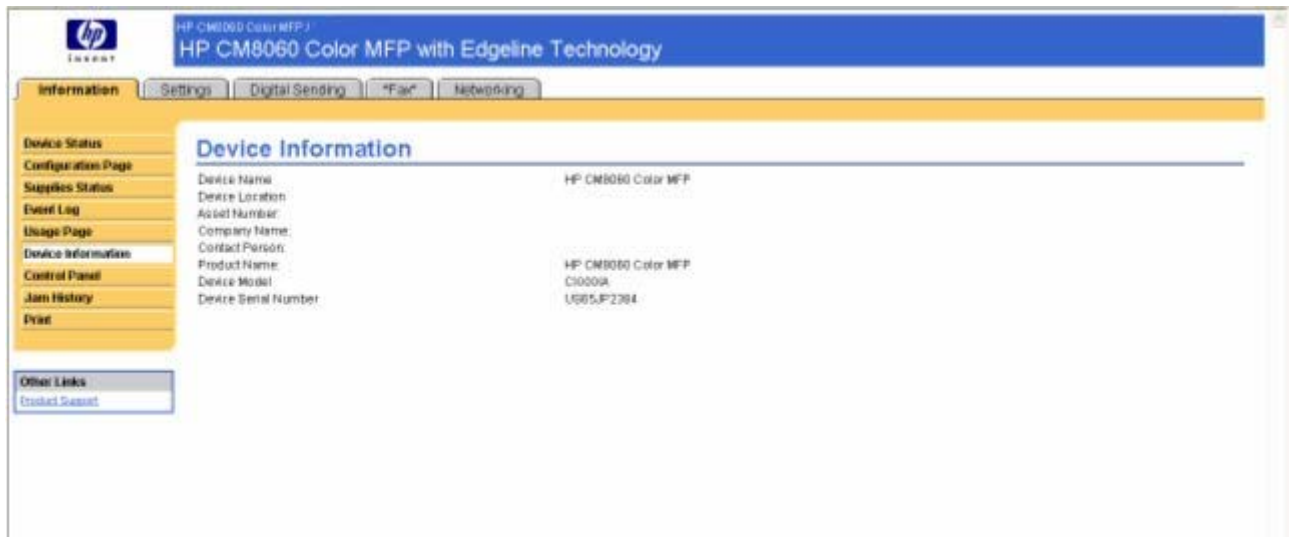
hp
invent

HP CM8060 Color MFP /
HP CM8060 Color MFP with Edgeline Technology

Information | Settings | Digital Sending | "Fax" | Networking

Device Status
Configuration Page
Supplies Status
Event Log
Usage Page
Device Information
Control Panel
Jam History
Print

Other Links
Product Support

Device Information

| | |
|---|---|
| Device Name: | HP CM8060 Color MFP |
| Device Location: | |
| Asset Number: | |
| Company Name: | |
| Contact Person: | |
| Product Name: | HP CM8060 Color MFP |
| Device Model: | CI000A |
| Device Serial Number: | US85JP2384 |